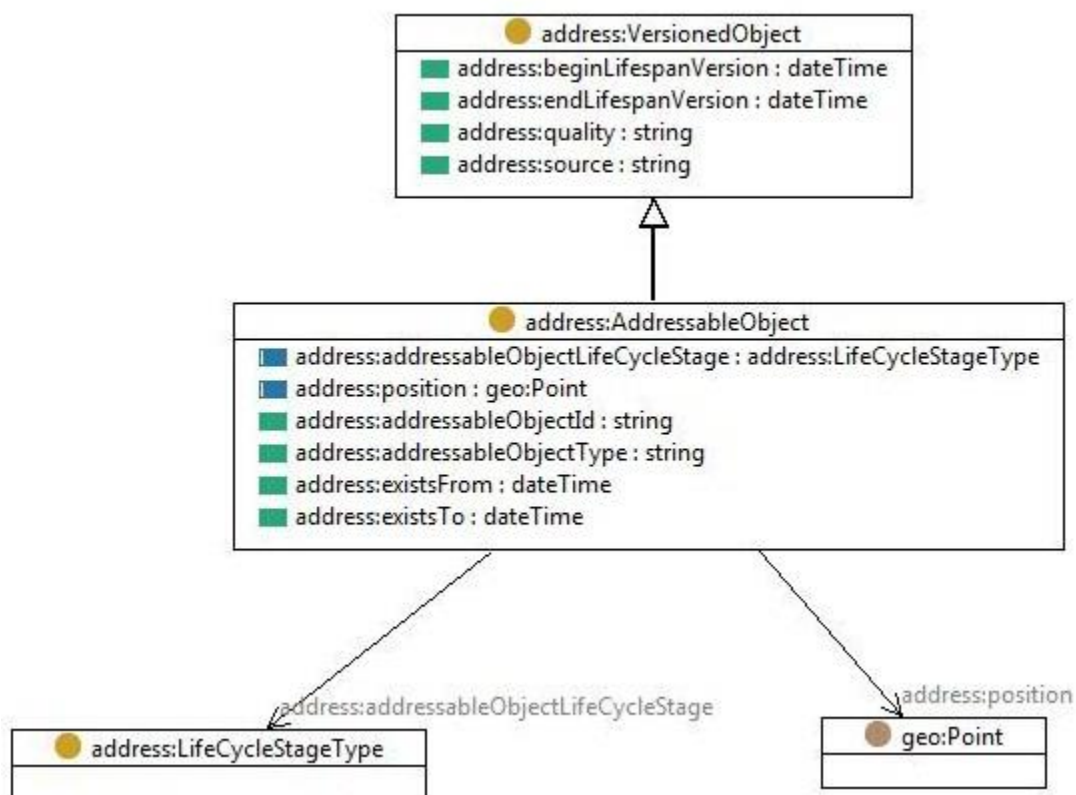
address:VersionedObject
address:beginLifespanVersion : dateTime
address:endLifespanVersion : dateTime
address:quality : string
address:source : string

address:AddressableObject
address:addressableObjectLifeCycleStage : address:LifeCycleStageType
address:position : geo:Point
address:addressableObjectId : string
address:addressableObjectType : string
address:existsFrom : dateTime
address:existsTo : dateTime

address:addressableObjectLifeCycleStage
address:position

address:LifeCycleStageType

geo:Point